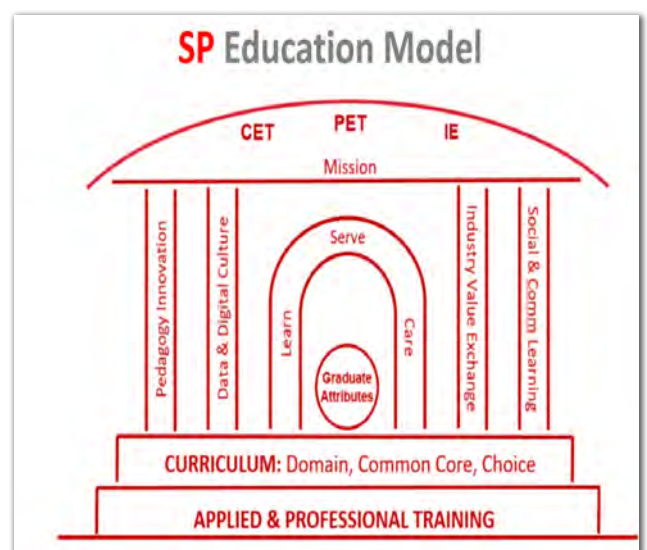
SP Education Model

CET PET IE

Mission

Pedagogy Innovation

Data & Digital Culture

Serve

Learn

Care

Graduate Attributes

Industry Value Exchange

Social & Comm Learning

CURRICULUM: Domain, Common Core, Choice

APPLIED & PROFESSIONAL TRAINING